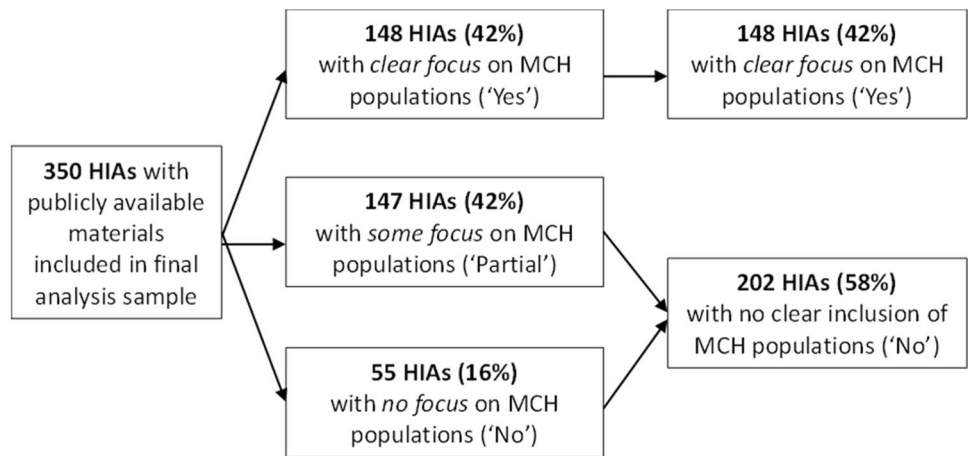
350 HIAs with publicly available materials included in final analysis sample

148 HIAs (42%) with clear focus on MCH populations (‘Yes’)

147 HIAs (42%) with some focus on MCH populations (‘Partial’)

55 HIAs (16%) with no focus on MCH populations (‘No’)

148 HIAs (42%) with clear focus on MCH populations (‘Yes’)

202 HIAs (58%) with no clear inclusion of MCH populations (‘No’)